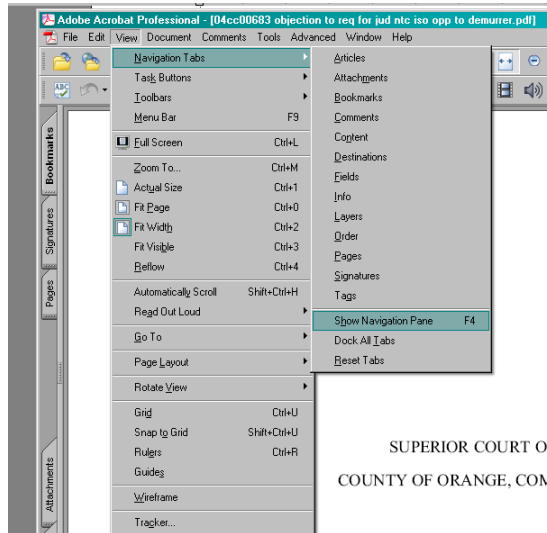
Adobe Acrobat Professional - [04cc00683 objection to req for jud ntc iso opp to demurrer.pdf]

File Edit View Document Comments Tools Advanced Window Help

Bookmarks
Signatures
Pages
Attachments

Navigation Tabs
Task Buttons
Toolbars
Menu Bar F9
Full Screen Ctrl+L
Zoom To... Ctrl+M
Actual Size Ctrl+1
Fit Page Ctrl+0
Fit Width Ctrl+2
Fit Visible Ctrl+3
Reflow Ctrl+4
Automatically Scroll Shift+Ctrl+H
Read Out Loud
Go To
Page Layout
Rotate View
Grid Ctrl+U
Snap to Grid Shift+Ctrl+U
Rulers Ctrl+R
Guides
Wireframe
Tracker...

Articles
Attachments
Bookmarks
Comments
Content
Destinations
Fields
Info
Layers
Order
Pages
Signatures
Tags
Show Navigation Pane F4
Dock All Tabs
Reset Tabs

SUPERIOR COURT O
COUNTY OF ORANGE, COM